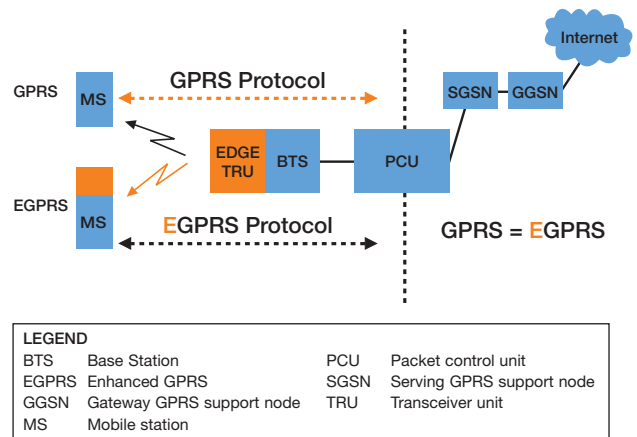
Internet

GPRS Protocol

GPRS

MS

SGSN

GGSN

EDGE TRU

BTS

PCU

EGPRS

MS

EGPRS Protocol

GPRS = EGPRS

LEGEND

| | | | |
|---|---|---|---|
| BTS | Base Station | PCU | Packet control unit |
| EGPRS | Enhanced GPRS | SGSN | Serving GPRS support node |
| GGSN | Gateway GPRS support node | TRU | Transceiver unit |
| MS | Mobile station | | |